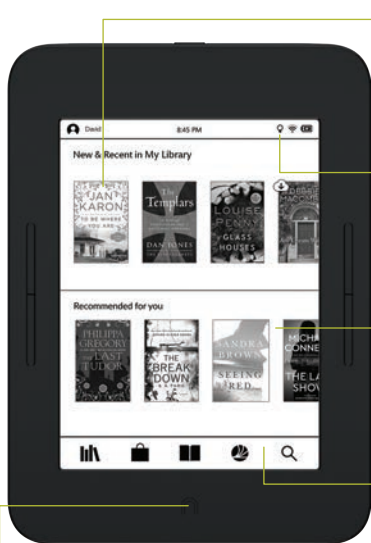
David

8:45 PM

New & Recent in My Library

JAN KARON
TO BE WHERE YOU ARE

The Templars
DAN JONES

LOUISE PENNY
GLASS HOUSES

DEBBIE MACOMBER

Recommended for you

PHILIPPA GREGORY
THE LAST TUDOR

THE BREAK DOWN
B A PARIS

SANDRA BROWN
SEEING RED

MICHAEL CONNELLY
THE LATE SHOW